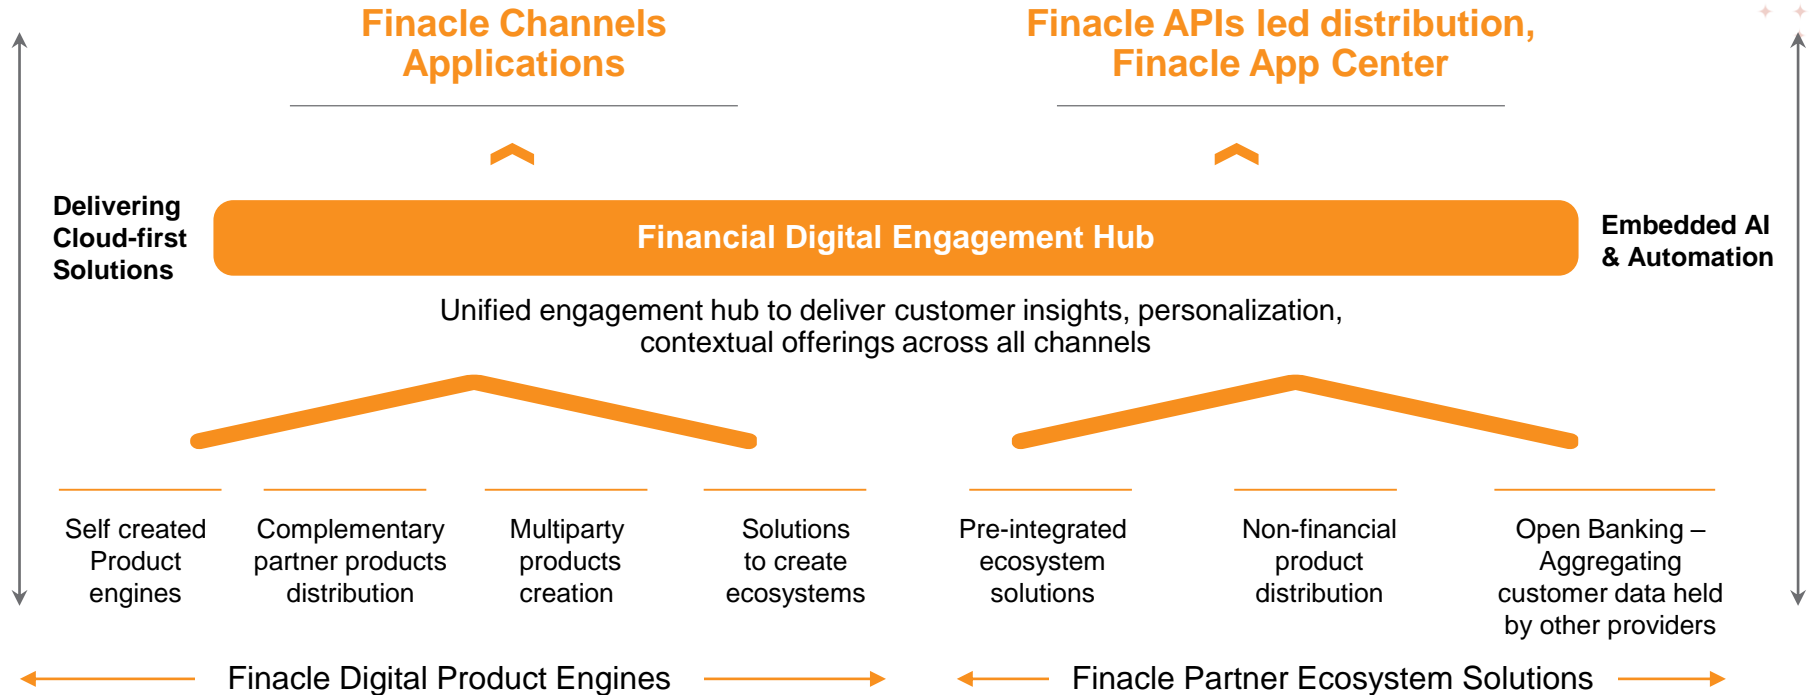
Finacle Channels Applications

Finacle APIs led distribution, Finacle App Center

Delivering Cloud-first Solutions

Financial Digital Engagement Hub

Embedded AI & Automation

Unified engagement hub to deliver customer insights, personalization, contextual offerings across all channels

Self created Product engines

Complementary partner products distribution

Multiparty products creation

Solutions to create ecosystems

Pre-integrated ecosystem solutions

Non-financial product distribution

Open Banking – Aggregating customer data held by other providers

Finacle Digital Product Engines

Finacle Partner Ecosystem Solutions